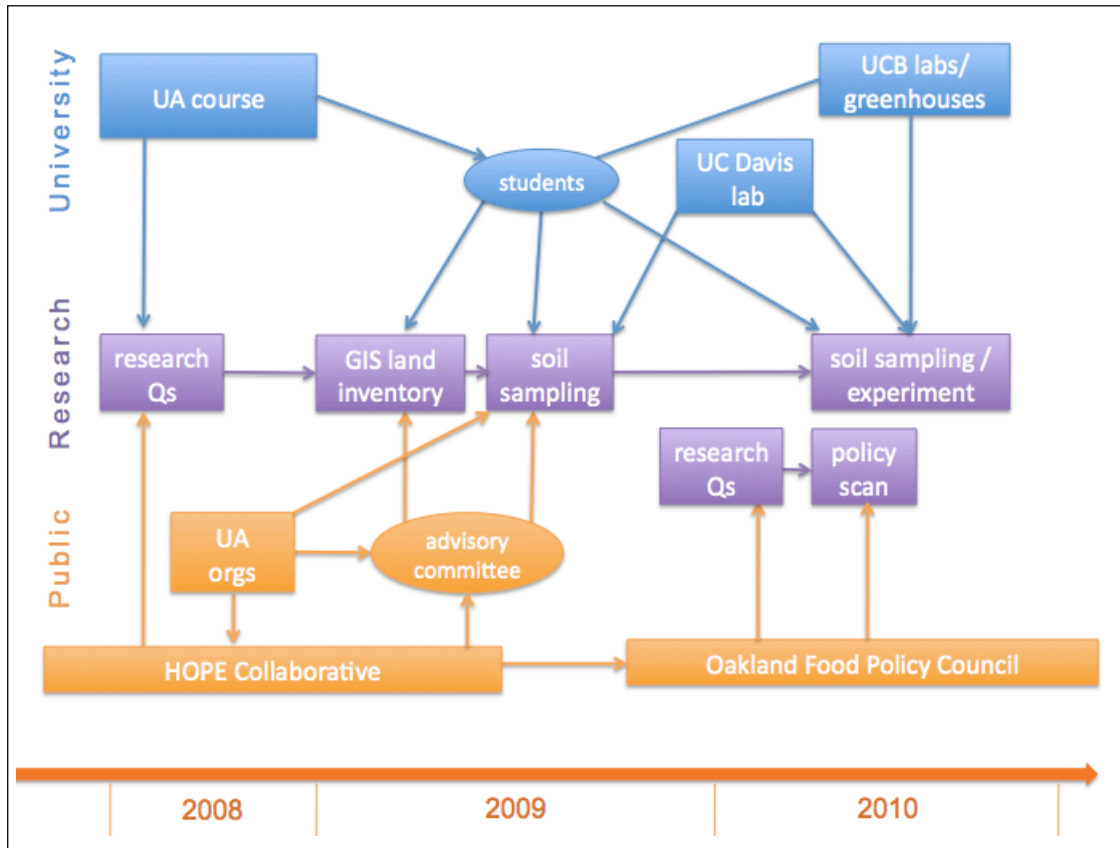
University

UA course

UCB labs/ greenhouses

students

UC Davis lab

Research

research Qs

GIS land inventory

soil sampling

soil sampling / experiment

research Qs

policy scan

Public

UA orgs

advisory committee

HOPE Collaborative

Oakland Food Policy Council

2008

2009

2010